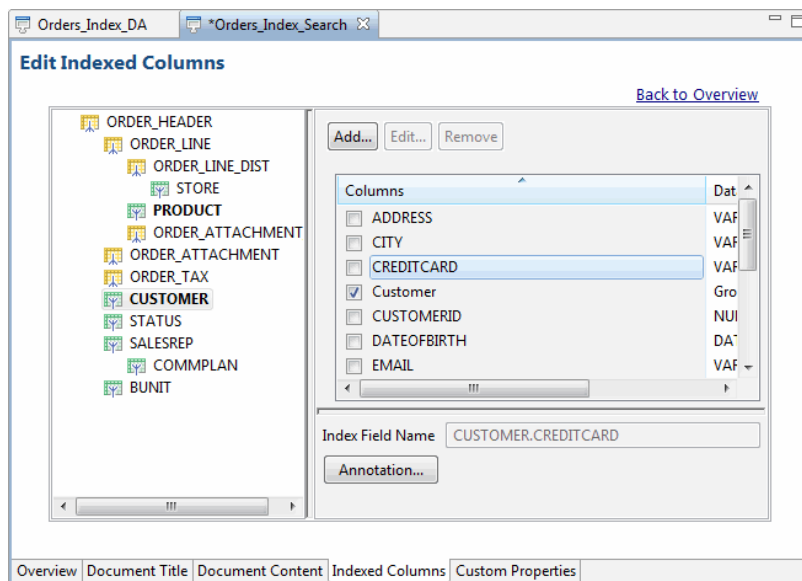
Orders_Index_DA | *Orders_Index_Search

Edit Indexed Columns

Back to Overview

ORDER_HEADER
ORDER_LINE
ORDER_LINE_DIST
STORE
PRODUCT
ORDER_ATTACHMENT
ORDER_ATTACHMENT
ORDER_TAX
CUSTOMER
STATUS
SALESREP
COMMPLAN
BUNIT

Add... | Edit... | Remove

| Columns | Dat |
|---|---|
| ADDRESS | VAF |
| CITY | VAF |
| CREDITCARD | VAF |
| Customer | Gro |
| CUSTOMERID | NUI |
| DATEOFBIRTH | DAT |
| EMAIL | VAF |

Index Field Name CUSTOMER.CREDITCARD

Annotation...

Overview | Document Title | Document Content | Indexed Columns | Custom Properties